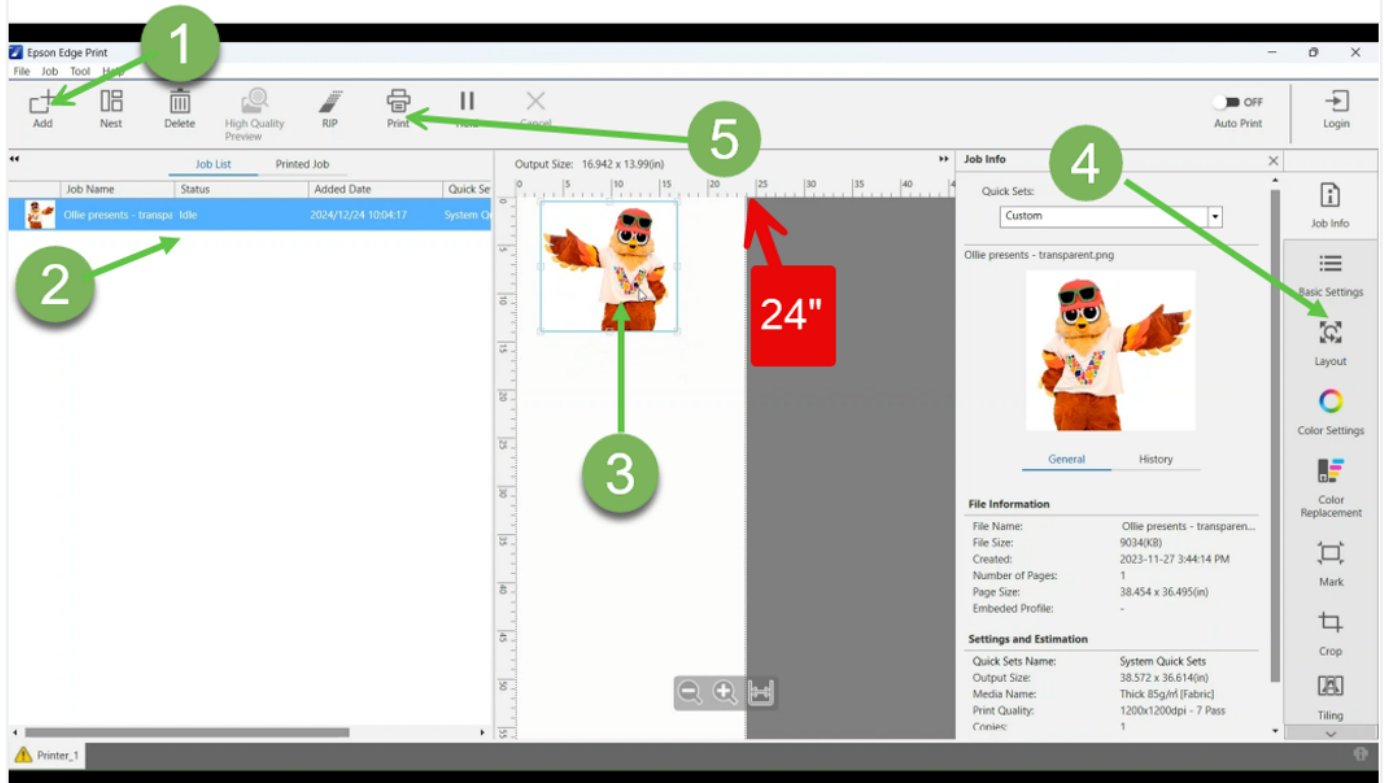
Epson Edge Print

File Job Tool Help

Add
Nest
Delete
High Quality Preview
RIP
Print
Hold
Cancel

OFF
Auto Print
Login

1
2
3
4
5
24"

Job List
Printed Job

| Job Name | Status | Added Date | Quick Se |
|---|---|---|---|
| Ollie presents - transpa | Idle | 2024/12/24 10:04:17 | System Q |

Output Size: 16.942 x 13.99(in)

0 5 10 15 20 25 30 35 40

Job Info

Quick Sets:
Custom

Ollie presents - transparent.png

General
History

File Information
File Name: Ollie presents - transparen...
File Size: 9034(KB)
Created: 2023-11-27 3:44:14 PM
Number of Pages: 1
Page Size: 38.454 x 36.495(in)
Embeded Profile: -

Settings and Estimation
Quick Sets Name: System Quick Sets
Output Size: 38.572 x 36.614(in)
Media Name: Thick 85g/m l [Fabric]
Print Quality: 1200x1200dpi - 7 Pass
Copies: 1

Job Info
Basic Settings
Layout
Color Settings
Color Replacement
Mark
Crop
Tiling

Printer_1